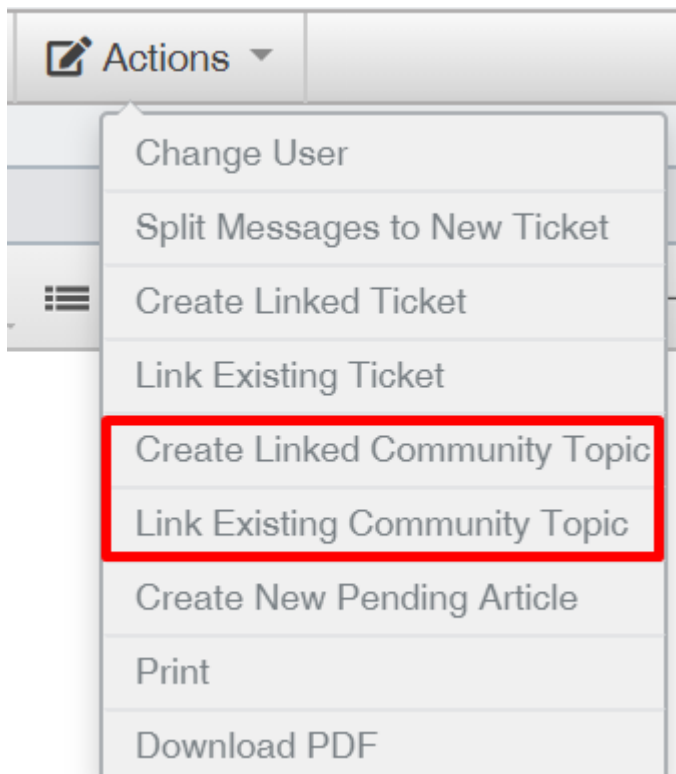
Actions

Change User

Split Messages to New Ticket

Create Linked Ticket

Link Existing Ticket

Create Linked Community Topic

Link Existing Community Topic

Create New Pending Article

Print

Download PDF